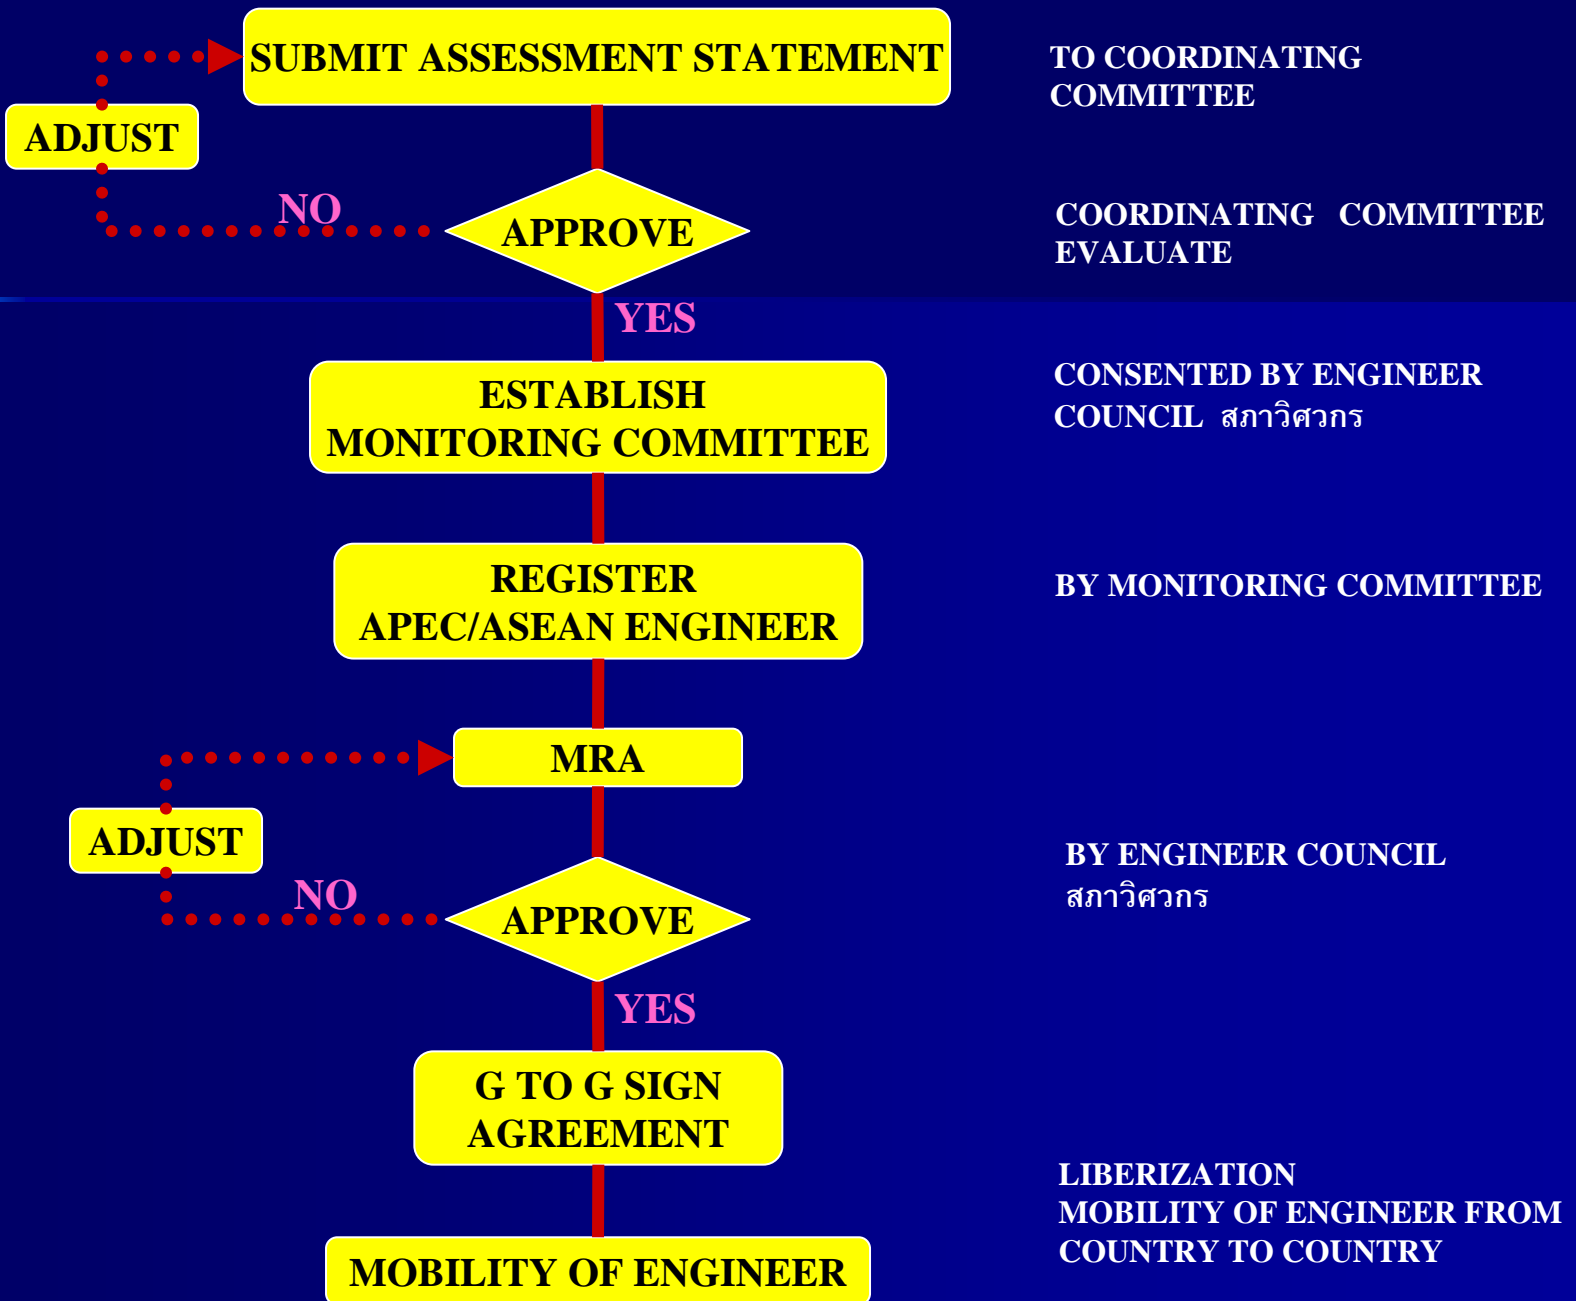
SUBMIT ASSESSMENT STATEMENT

TO COORDINATING COMMITTEE

ADJUST

NO

APPROVE

COORDINATING COMMITTEE EVALUATE

YES

ESTABLISH MONITORING COMMITTEE

CONSENTED BY ENGINEER COUNCIL สภาวิศวกร

REGISTER APEC/ASEAN ENGINEER

BY MONITORING COMMITTEE

MRA

ADJUST

NO

APPROVE

BY ENGINEER COUNCIL สภาวิศวกร

YES

G TO G SIGN AGREEMENT

LIBERIZATION MOBILITY OF ENGINEER FROM COUNTRY TO COUNTRY

MOBILITY OF ENGINEER